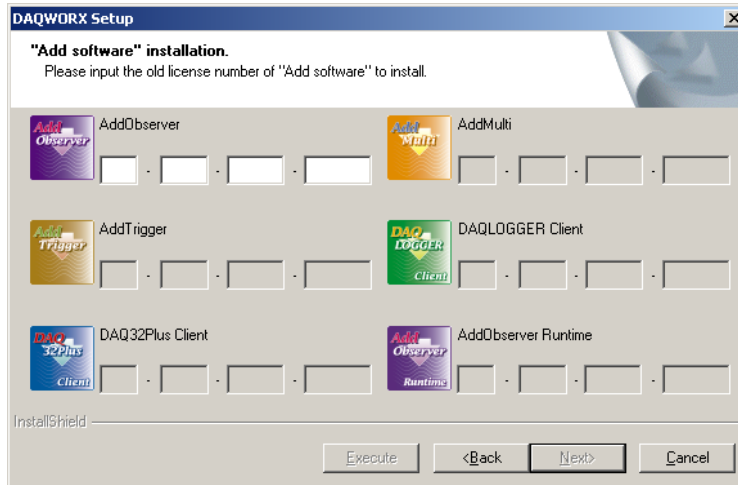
DAQWORX Setup

"Add software" installation.
Please input the old license number of "Add software" to install.

Add Observer
AddObserver
- - -

Add Multi
AddMulti
- - -

Add Trigger
AddTrigger
- - -

DAQ LOGGER Client
DAQLOGGER Client
- - -

DAQ 32Plus Client
DAQ32Plus Client
- - -

Add Observer Runtime
AddObserver Runtime
- - -

InstallShield

Execute
<Back
Next>
Cancel